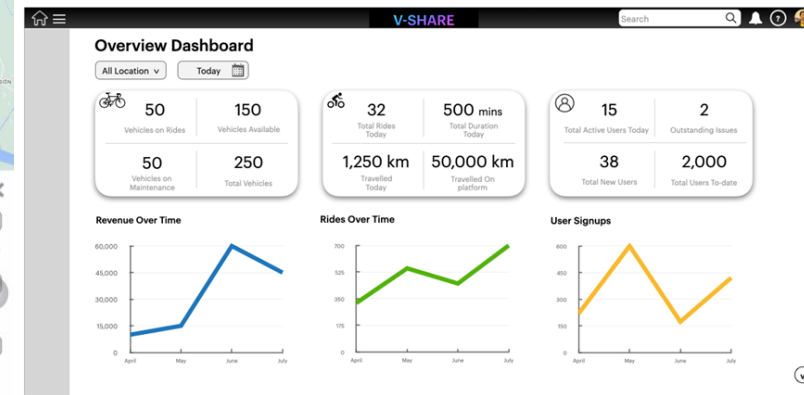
V-SHARE

Search

Overview Dashboard

All Location v

Today

50
Vehicles on Rides

150
Vehicles Available

50
Vehicles on Maintenance

250
Total Vehicles

32
Total Rides Today

500 mins
Total Duration Today

1,250 km
Travelled Today

50,000 km
Travelled On platform

15
Total Active Users Today

2
Outstanding Issues

38
Total New Users

2,000
Total Users To-date

Revenue Over Time

60,000
45,000
30,000
15,000
0
April May June July

Rides Over Time

700
525
350
175
0
April May June July

User Signups

600
450
300
150
0
April May June July